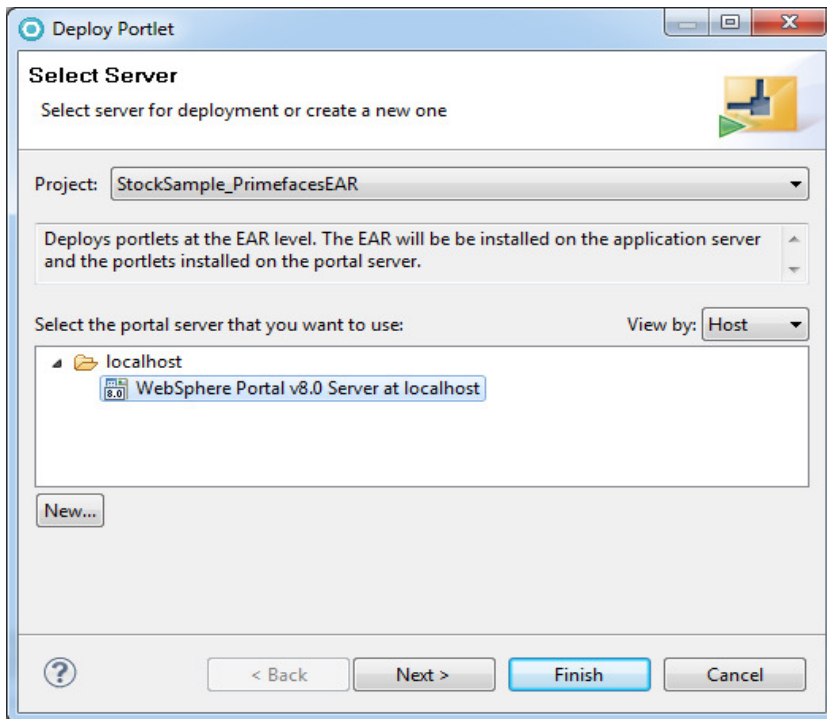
Deploy Portlet

Select Server

Select server for deployment or create a new one

Project: StockSample_PrimefacesEAR

Deploys portlets at the EAR level. The EAR will be be installed on the application server and the portlets installed on the portal server.

Select the portal server that you want to use:

View by: Host

localhost

8.0 WebSphere Portal v8.0 Server at localhost

New...

?

< Back

Next >

Finish

Cancel